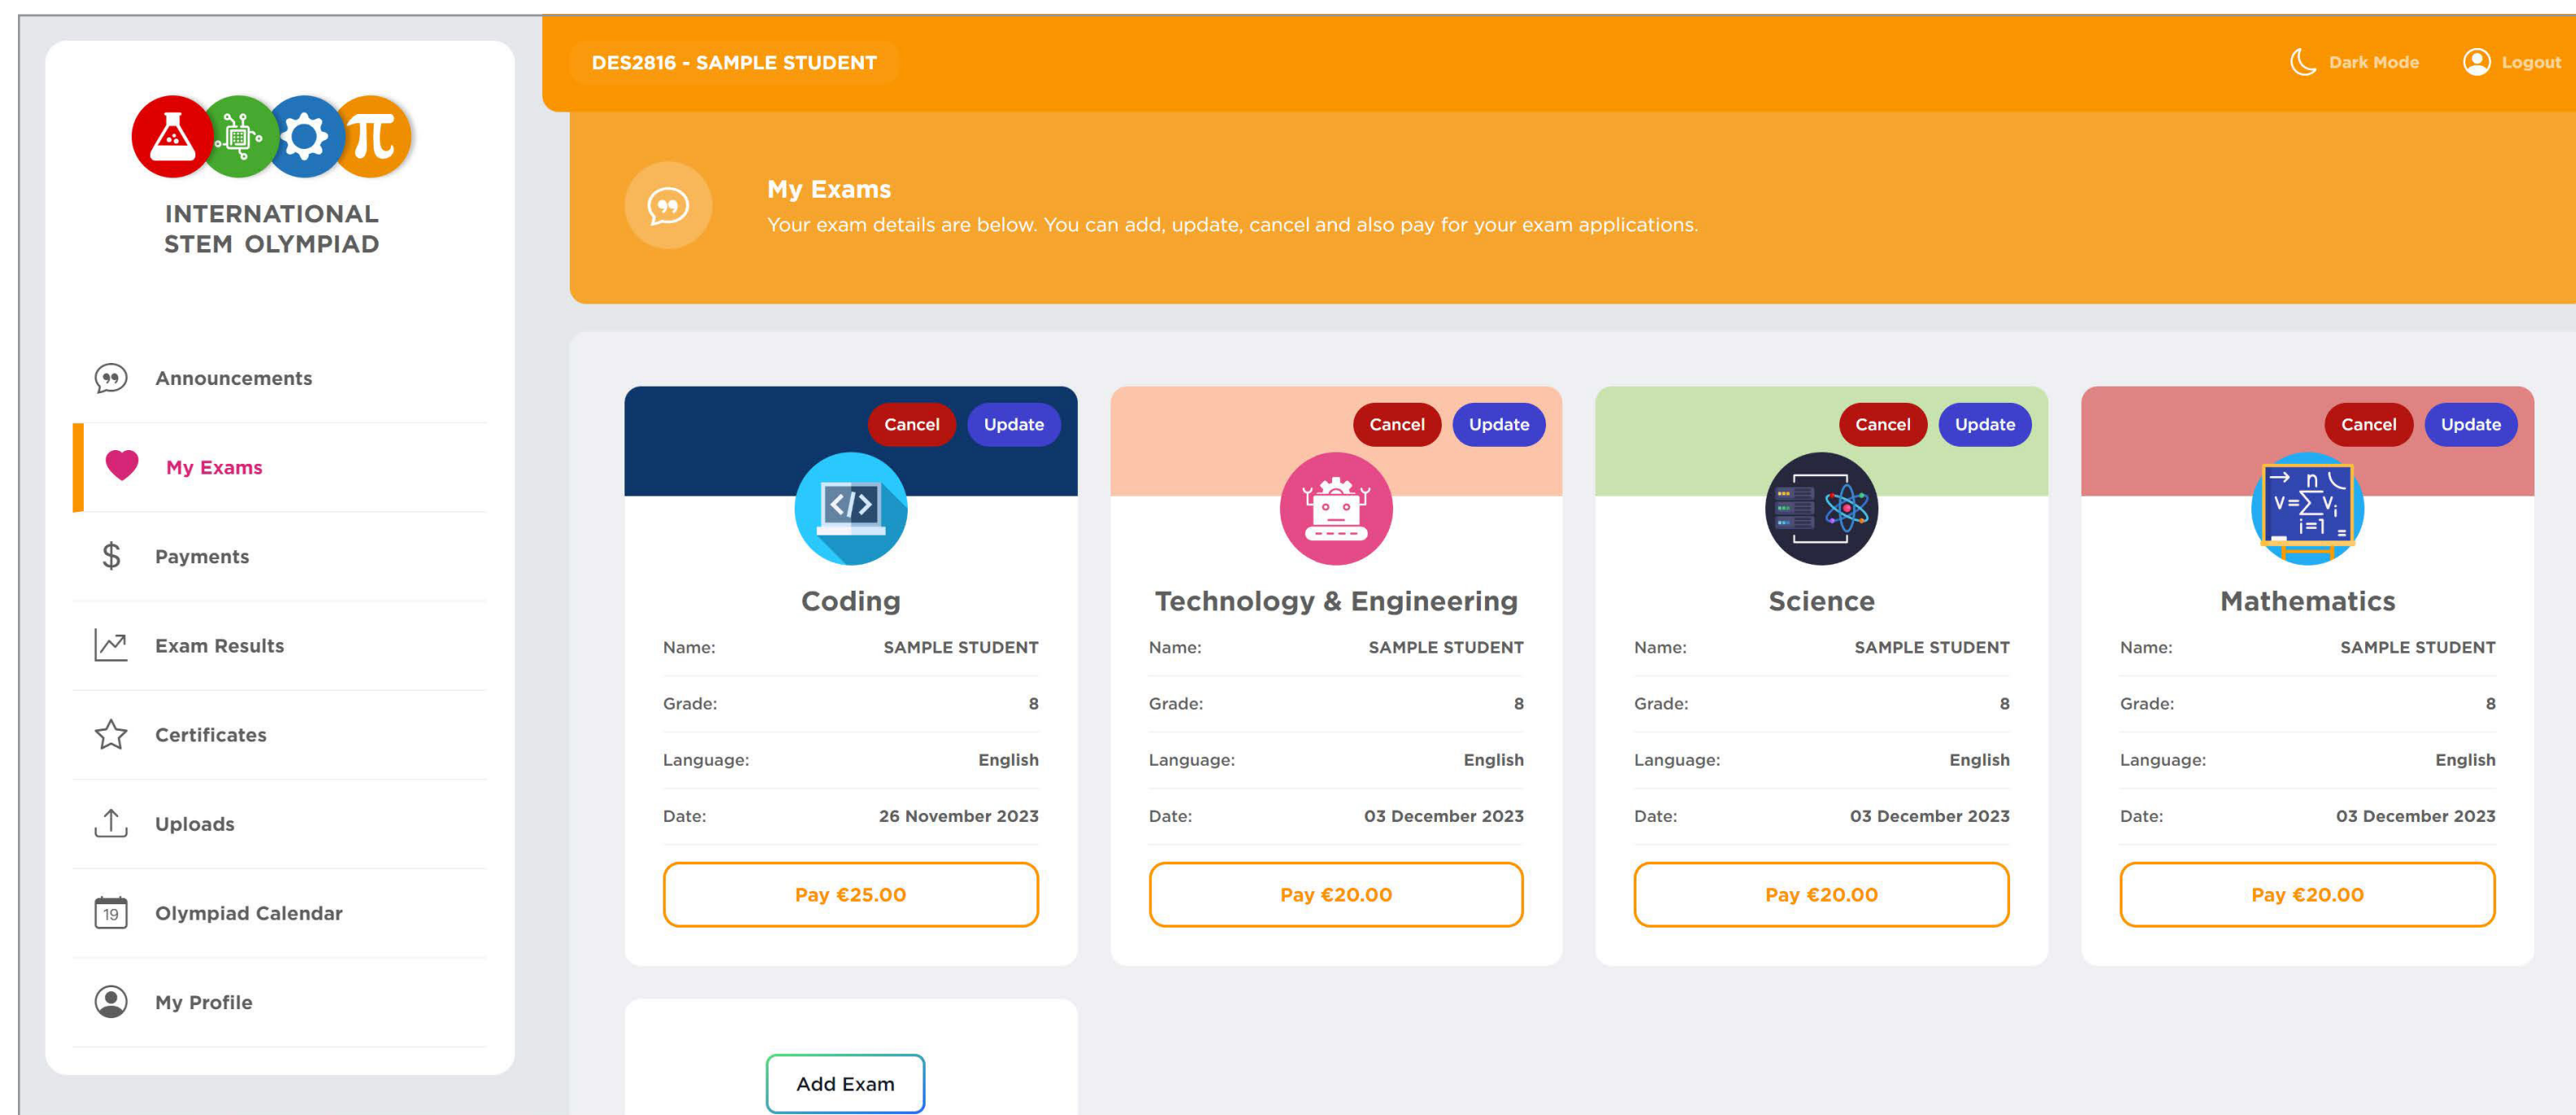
INTERNATIONAL STEM OLYMPIAD

Announcements

My Exams

Payments

Exam Results

Certificates

Uploads

19 Olympiad Calendar

My Profile

DES2816 - SAMPLE STUDENT

Dark Mode

Logout

My Exams

Your exam details are below. You can add, update, cancel and also pay for your exam applications.

Cancel Update

Coding

| Name: | SAMPLE STUDENT |
|---|---|
| Grade: | 8 |
| Language: | English |
| Date: | 26 November 2023 |

Pay €25.00

Cancel Update

Technology & Engineering

| Name: | SAMPLE STUDENT |
|---|---|
| Grade: | 8 |
| Language: | English |
| Date: | 03 December 2023 |

Pay €20.00

Cancel Update

Science

| Name: | SAMPLE STUDENT |
|---|---|
| Grade: | 8 |
| Language: | English |
| Date: | 03 December 2023 |

Pay €20.00

Cancel Update

Mathematics

| Name: | SAMPLE STUDENT |
|---|---|
| Grade: | 8 |
| Language: | English |
| Date: | 03 December 2023 |

Pay €20.00

Add Exam